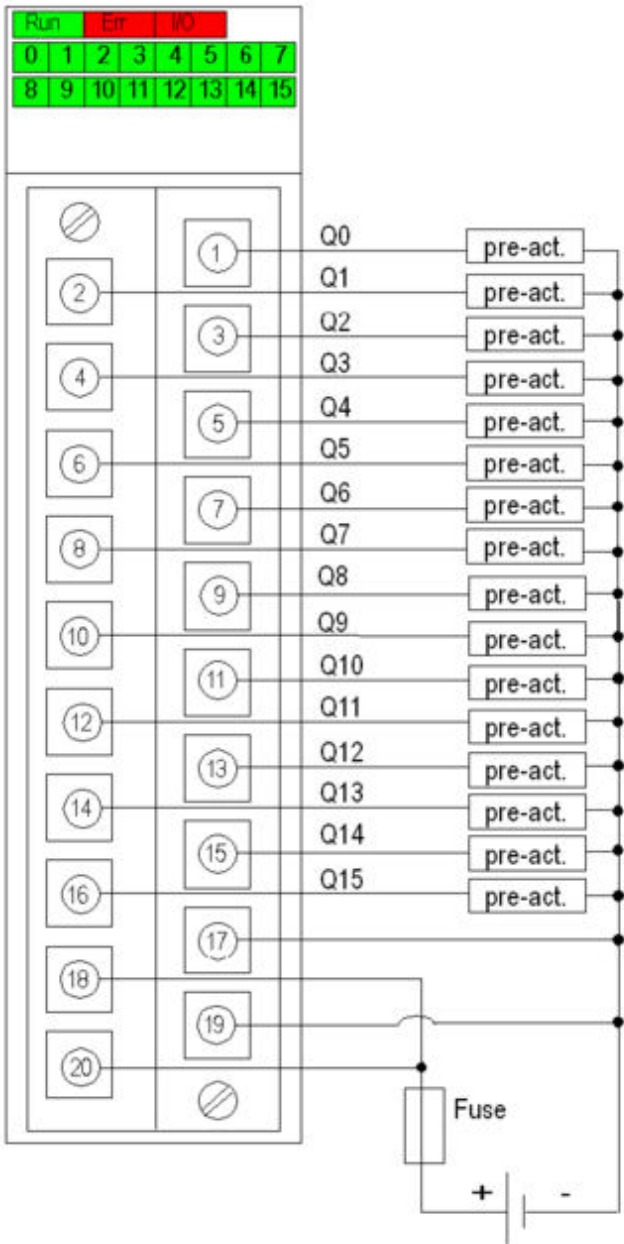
Run Err I/O

| 0 | 1 | 2 | 3 | 4 | 5 | 6 | 7 |
|---|---|---|---|---|---|---|---|
| 8 | 9 | 10 | 11 | 12 | 13 | 14 | 15 |

1 Q0 pre-act.
2 Q1 pre-act.
3 Q2 pre-act.
4 Q3 pre-act.
5 Q4 pre-act.
6 Q5 pre-act.
7 Q6 pre-act.
8 Q7 pre-act.
9 Q8 pre-act.
10 Q9 pre-act.
11 Q10 pre-act.
12 Q11 pre-act.
13 Q12 pre-act.
14 Q13 pre-act.
15 Q14 pre-act.
16 Q15 pre-act.
17
18
19
20

Fuse

+ -